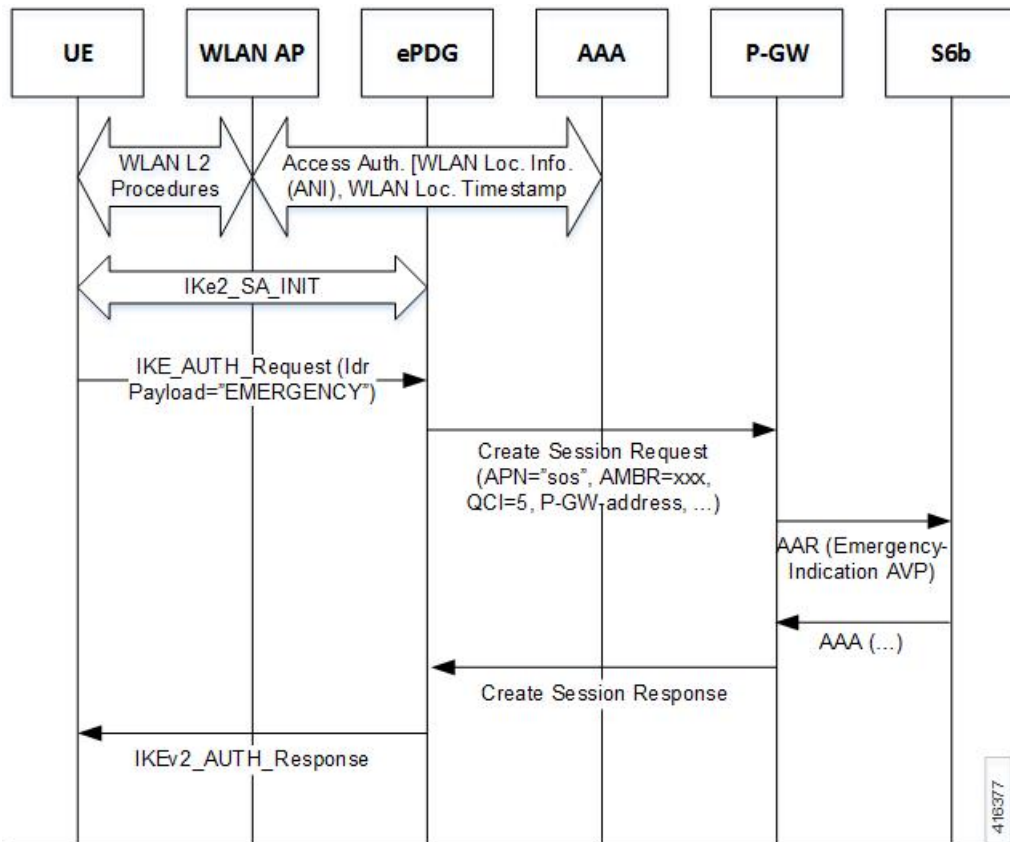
UE

WLAN AP

ePDG

AAA

P-GW

S6b

WLAN L2 Procedures

Access Auth. [WLAN Loc. Info. (ANI), WLAN Loc. Timestamp

IKe2_SA_INIT

IKE_AUTH_Request (Idr Payload="EMERGENCY")

Create Session Request (APN="sos", AMBR=xxx, QCI=5, P-GW-address, ...)

AAR (Emergency-Indication AVP)

AAA (...)

Create Session Response

IKEv2_AUTH_Response

416377